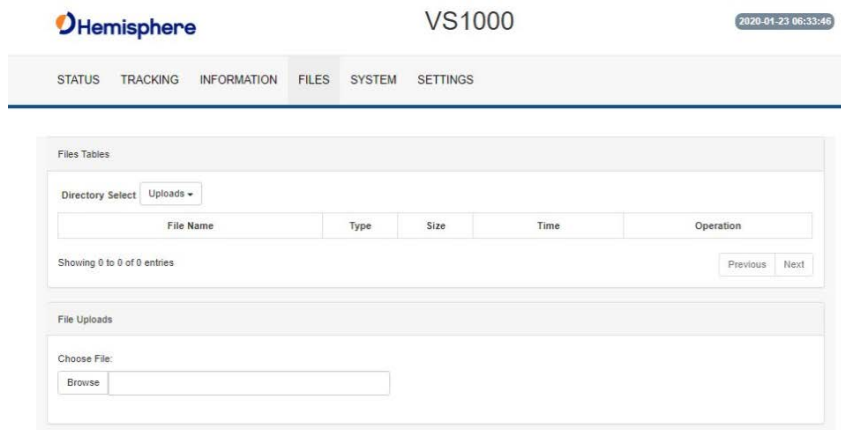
Hemisphere

VS1000

2020-01-23 06:33:46

STATUS TRACKING INFORMATION FILES SYSTEM SETTINGS

Files Tables

Directory Select Uploads ▾

| File Name | Type | Size | Time | Operation |
|---|---|---|---|---|

Showing 0 to 0 of 0 entries

Previous Next

File Uploads

Choose File:

Browse